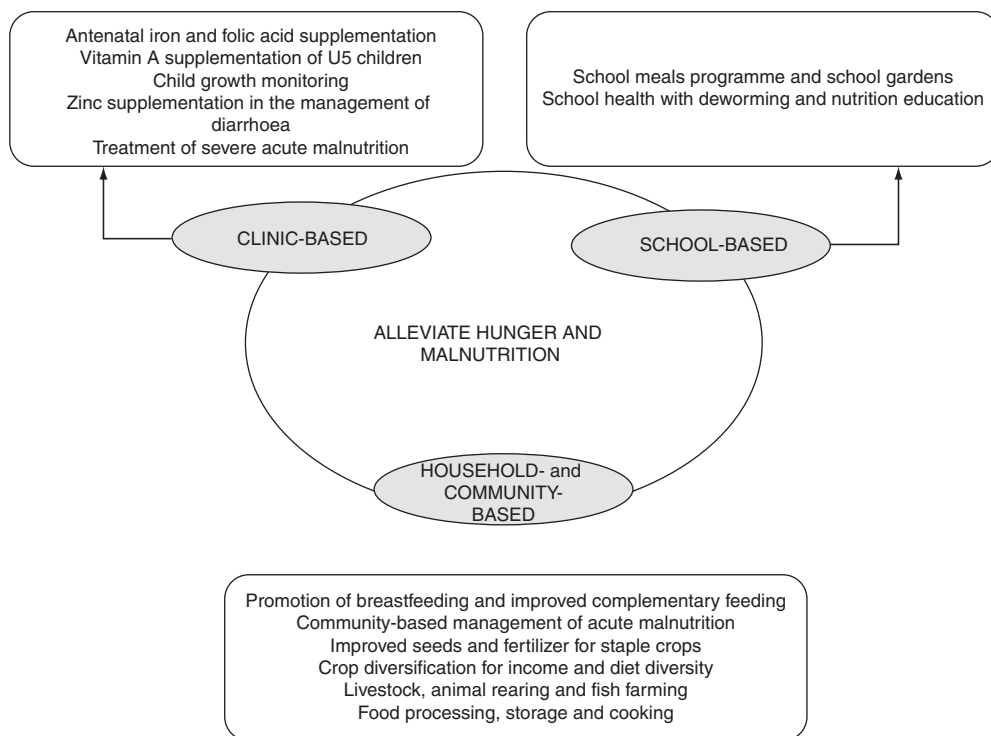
Antenatal iron and folic acid supplementation
Vitamin A supplementation of U5 children
Child growth monitoring
Zinc supplementation in the management of diarrhoea
Treatment of severe acute malnutrition

School meals programme and school gardens
School health with deworming and nutrition education

CLINIC-BASED

SCHOOL-BASED

ALLEVIATE HUNGER AND MALNUTRITION

HOUSEHOLD- and COMMUNITY-BASED

Promotion of breastfeeding and improved complementary feeding
Community-based management of acute malnutrition
Improved seeds and fertilizer for staple crops
Crop diversification for income and diet diversity
Livestock, animal rearing and fish farming
Food processing, storage and cooking